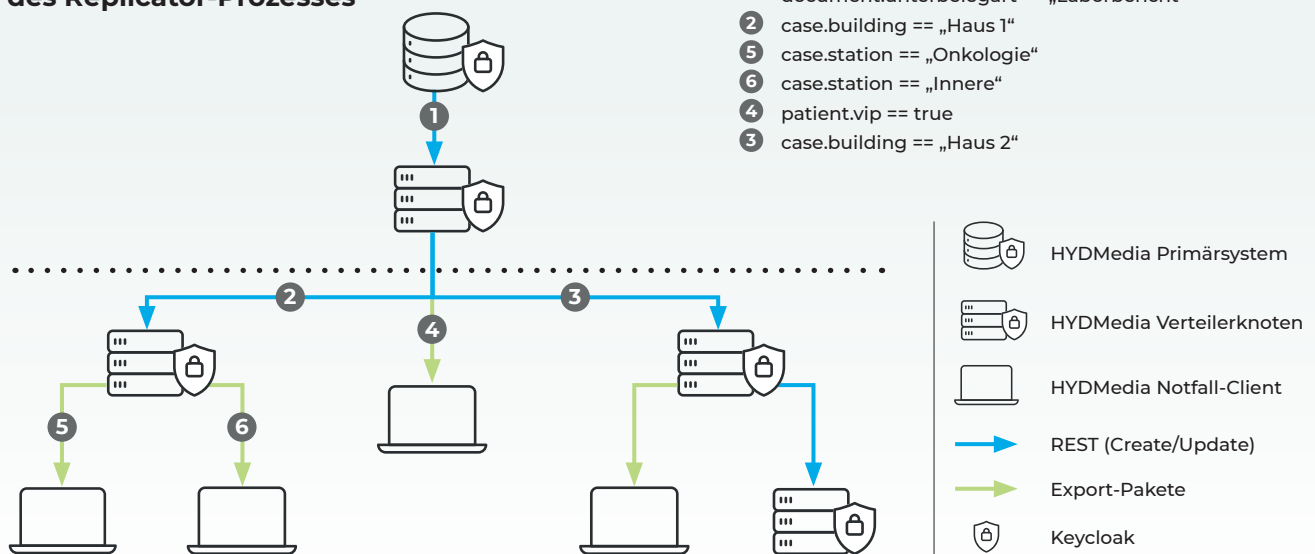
des Replicator-Prozesses

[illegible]

2 case.building == „Haus 1“
5 case.station == „Onkologie“
6 case.station == „Innere“
4 patient.vip == true
3 case.building == „Haus 2“

1

2

3

4

5

6

HYDMedia Primärsystem
HYDMedia Verteilerknoten
HYDMedia Notfall-Client
REST (Create/Update)
Export-Pakete
Keycloak